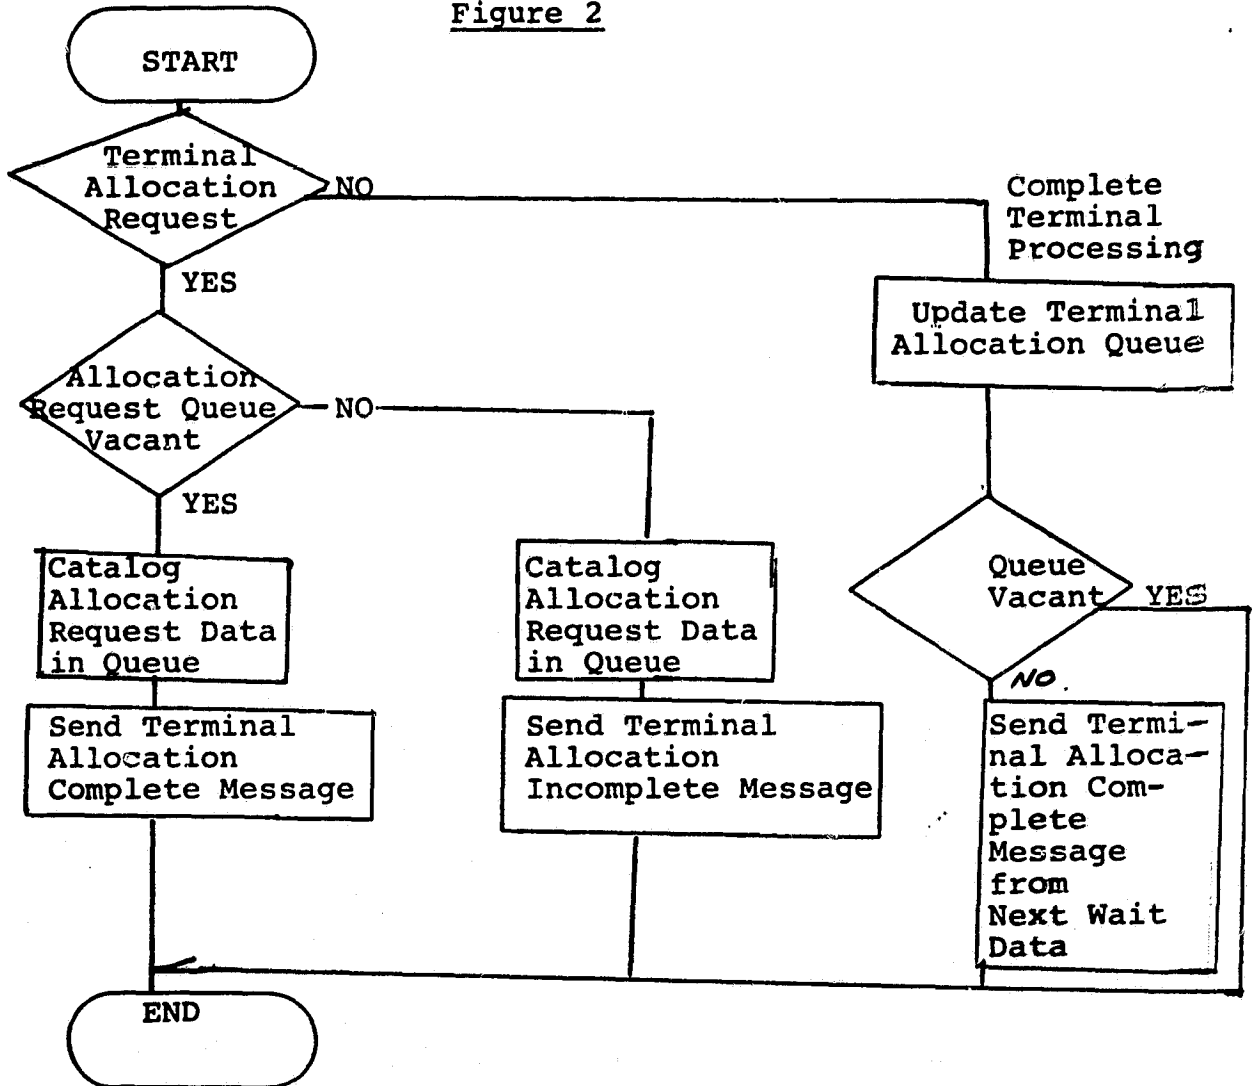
Figure 2

START

Terminal Allocation Request

NO

Complete Terminal Processing

YES

Update Terminal Allocation Queue

Allocation Request Queue Vacant

NO

YES

Catalog Allocation Request Data in Queue

Catalog Allocation Request Data in Queue

Queue Vacant

YES

NO.

Send Terminal Allocation Complete Message

Send Terminal Allocation Incomplete Message

Send Terminal Allocation Complete Message from Next Wait Data

END